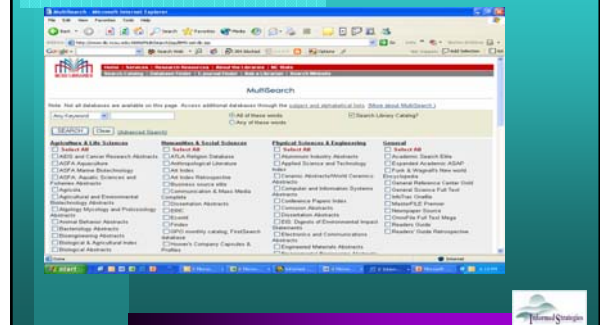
MultiSearch - Microsoft Internet Explorer

File Edit View Favorites Tools Help

Back Search Favorites Media

Address http://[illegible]

Google Search Web

Home | Services | Research Resources | About the Libraries | NC State

Search Catalog | Database Finder | E-Journal Finder | Ask a Librarian | Search Website

MultiSearch

Note: Not all databases are available on this page. Access additional databases through the subject and alphabetical lists. [More about MultiSearch]

Any Keyword

All of these words

Any of these words

Search Library Catalog?

SEARCH Clear Advanced Search

Agriculture & Life Sciences
Select All
AIDS and Cancer Research Abstracts
AGRICOLA
ASFA Aquaculture
ASFA Marine Biotechnology
ASFA: Aquatic Sciences and Fisheries Abstracts
Agricola
Agricultural and Environmental Biotechnology Abstracts
Algology, Mycology and Protozoology Abstracts
Animal Behavior Abstracts
Bacteriology Abstracts
Bioengineering Abstracts
Biological & Agricultural Index
Biological Abstracts

Humanities & Social Sciences
Select All
ATLA Religion Database
Anthropological Literature
Art Index
Art Index Retrospective
Business source elite
Communication & Mass Media Complete
Dissertation Abstracts
ERIC
Econlit
Findex
GPO monthly catalog, FirstSearch database
Hoover's Company Capsules & Profiles

Physical Sciences & Engineering
Select All
Aluminum Industry Abstracts
Applied Science and Technology Index
Ceramic Abstracts/World Ceramics Abstracts
Computer and Information Systems Abstracts
Conference Papers Index
Corrosion Abstracts
Dissertation Abstracts
EIS: Digests of Environmental Impact Statements
Electronics and Communications Abstracts
Engineered Materials Abstracts

General
Select All
Academic Search Elite
Expanded Academic ASAP
Funk & Wagnalls New world Encyclopedia
General Reference Center Gold
General Science Full Text
InfoTrac OneFile
MasterFILE Premier
Newspaper Source
OmniFile Full Text Mega
Readers Guide
Readers' Guide Retrospective

Done Internet

start

Informed Strategies